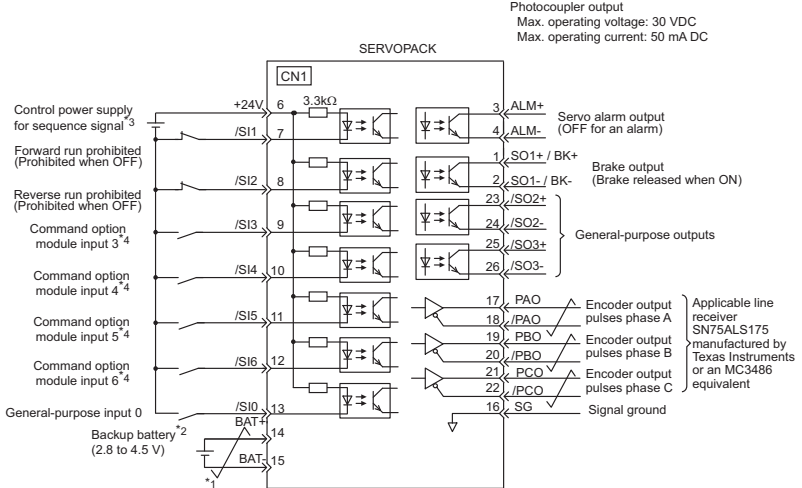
Photocoupler output
Max. operating voltage: 30 VDC
Max. operating current: 50 mA DC

SERVOPACK

CN1

Control power supply for sequence signal $^{*3}$

+24V 6

3.3kΩ

Forward run prohibited (Prohibited when OFF)

/SI1 7

Reverse run prohibited (Prohibited when OFF)

/SI2 8

Command option module input 3$^{*4}$

/SI3 9

Command option module input 4$^{*4}$

/SI4 10

Command option module input 5$^{*4}$

/SI5 11

Command option module input 6$^{*4}$

/SI6 12

General-purpose input 0

/SI0 13

Backup battery$^{*2}$ (2.8 to 4.5 V)

BAT+ 14

BAT- 15

*1

3 ALM+
4 ALM-
Servo alarm output (OFF for an alarm)

1 SO1+ / BK+
2 SO1- / BK-
Brake output (Brake released when ON)

23 /SO2+
24 /SO2-
25 /SO3+
26 /SO3-
General-purpose outputs

17 PAO
18 /PAO
Encoder output pulses phase A

19 PBO
20 /PBO
Encoder output pulses phase B

21 PCO
22 /PCO
Encoder output pulses phase C

Applicable line receiver SN75ALS175 manufactured by Texas Instruments or an MC3486 equivalent

16 SG
Signal ground